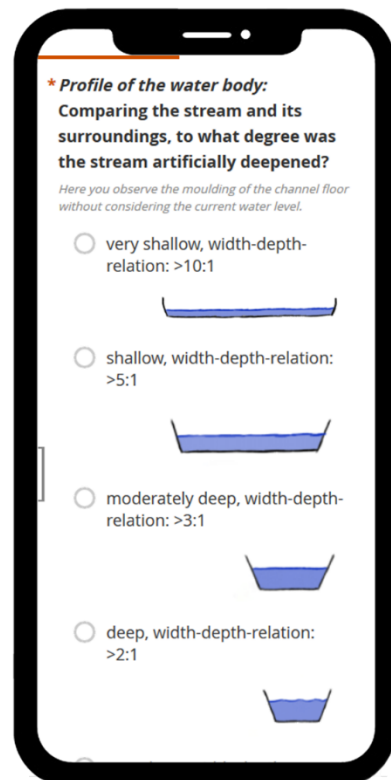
* ***Profile of the water body:*** **Comparing the stream and its surroundings, to what degree was the stream artificially deepened?**

*Here you observe the moulding of the channel floor without considering the current water level.*

very shallow, width-depth-relation: >10:1

shallow, width-depth-relation: >5:1

moderately deep, width-depth-relation: >3:1

deep, width-depth-relation: >2:1